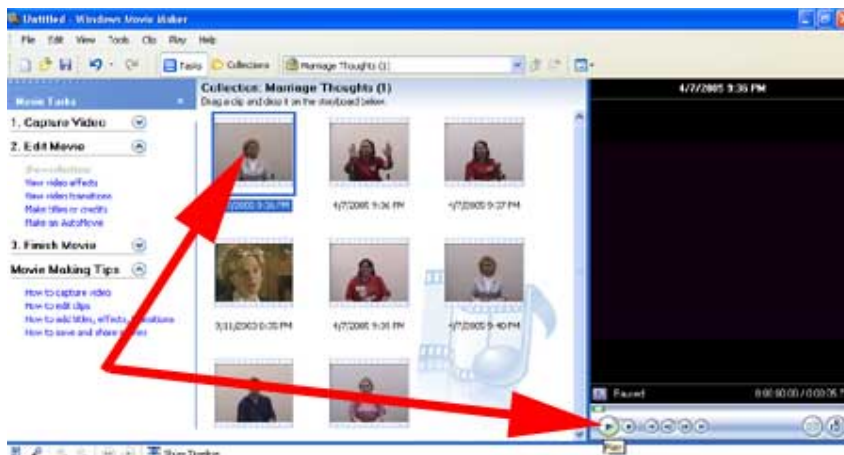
Untitled - Windows Movie Maker

File Edit View Tools Clip Play Help

Tasks Collections Marriage Thoughts (1)

Movie Tasks

1. Capture Video

2. Edit Movie

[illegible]
View video effects
View video transitions
Make titles or credits
Make an AutoMovie

3. Finish Movie

Movie Making Tips

How to capture video
How to edit clips
How to add titles, effects, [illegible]
How to save and share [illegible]

Collection: Marriage Thoughts (1)
Drag a clip and drop it on the storyboard below.

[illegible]/2005 9:36 PM
4/7/2005 9:36 PM
4/7/2005 9:37 PM
3/11/2003 0:35 PM
4/7/2005 9:36 PM
4/7/2005 9:40 PM

4/7/2005 9:36 PM

Paused
0:00:00.00 / 0:03:05

Play

Show Timeline